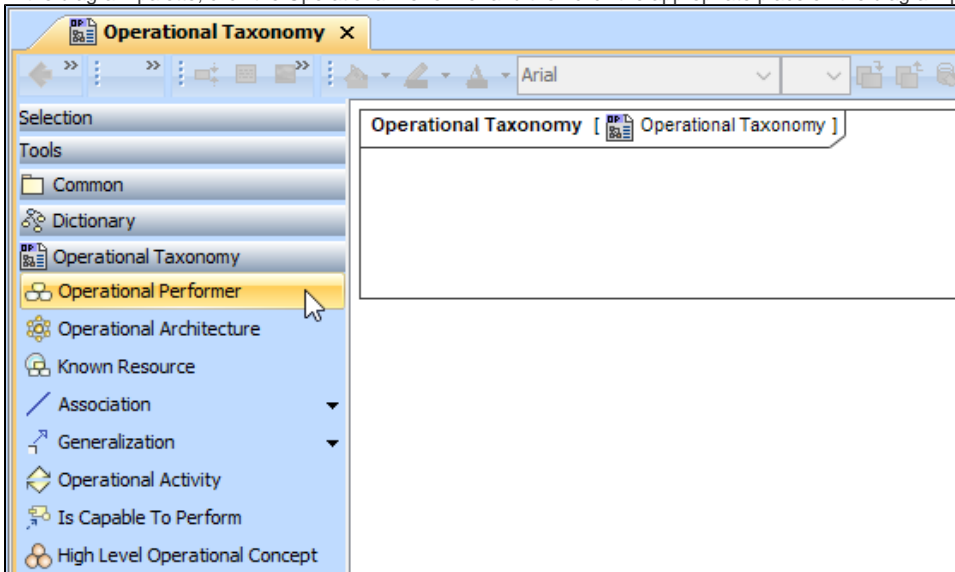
Operational Taxonomy ×

Arial

Selection
Tools
Common
Dictionary
Operational Taxonomy
Operational Performer
Operational Architecture
Known Resource
Association
Generalization
Operational Activity
Is Capable To Perform
High Level Operational Concept

Operational Taxonomy [ Operational Taxonomy ]